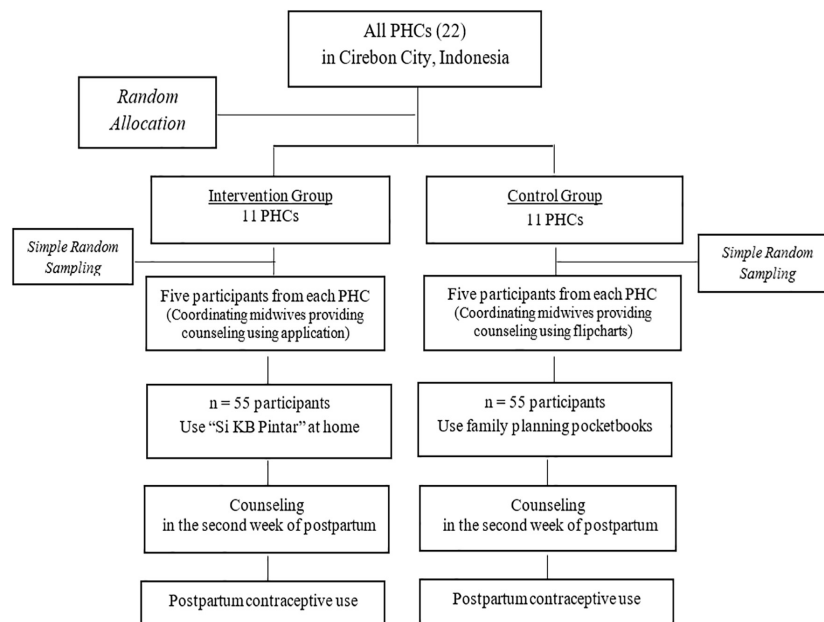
All PHCs (22)
in Cirebon City, Indonesia

Random Allocation

Intervention Group
11 PHCs

Simple Random Sampling

Five participants from each PHC
(Coordinating midwives providing counseling using application)

n = 55 participants
Use "Si KB Pintar" at home

Counseling
in the second week of postpartum

Postpartum contraceptive use

Control Group
11 PHCs

Simple Random Sampling

Five participants from each PHC
(Coordinating midwives providing counseling using flipcharts)

n = 55 participants
Use family planning pocketbooks

Counseling
in the second week of postpartum

Postpartum contraceptive use